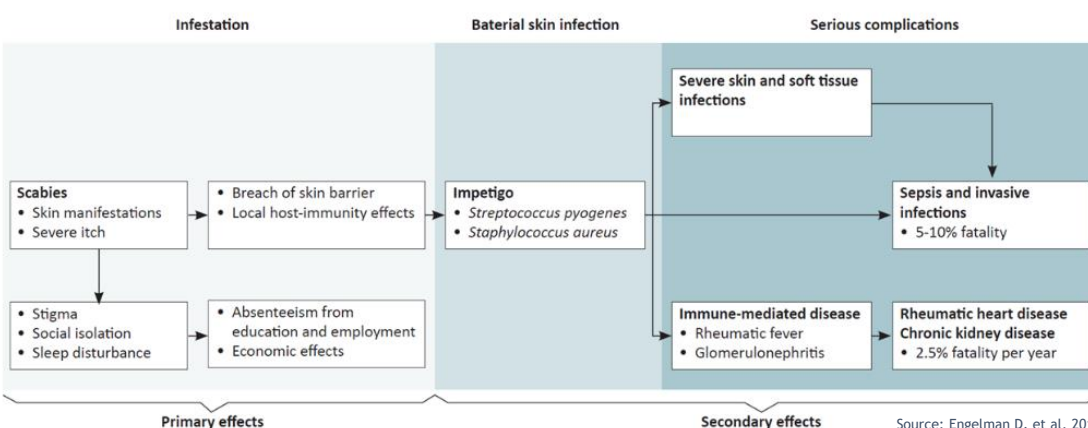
Infestation

Baterial skin infection

Serious complications

Scabies
• Skin manifestations
• Severe itch

• Breach of skin barrier
• Local host-immunity effects

• Stigma
• Social isolation
• Sleep disturbance

• Absenteeism from education and employment
• Economic effects

Impetigo
• *Streptococcus pyogenes*
• *Staphylococcus aureus*

Severe skin and soft tissue infections

Sepsis and invasive infections
• 5-10% fatality

Immune-mediated disease
• Rheumatic fever
• Glomerulonephritis

Rheumatic heart disease
Chronic kidney disease
• 2.5% fatality per year

Primary effects

Secondary effects

Source: Engelman D, et al. 20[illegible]